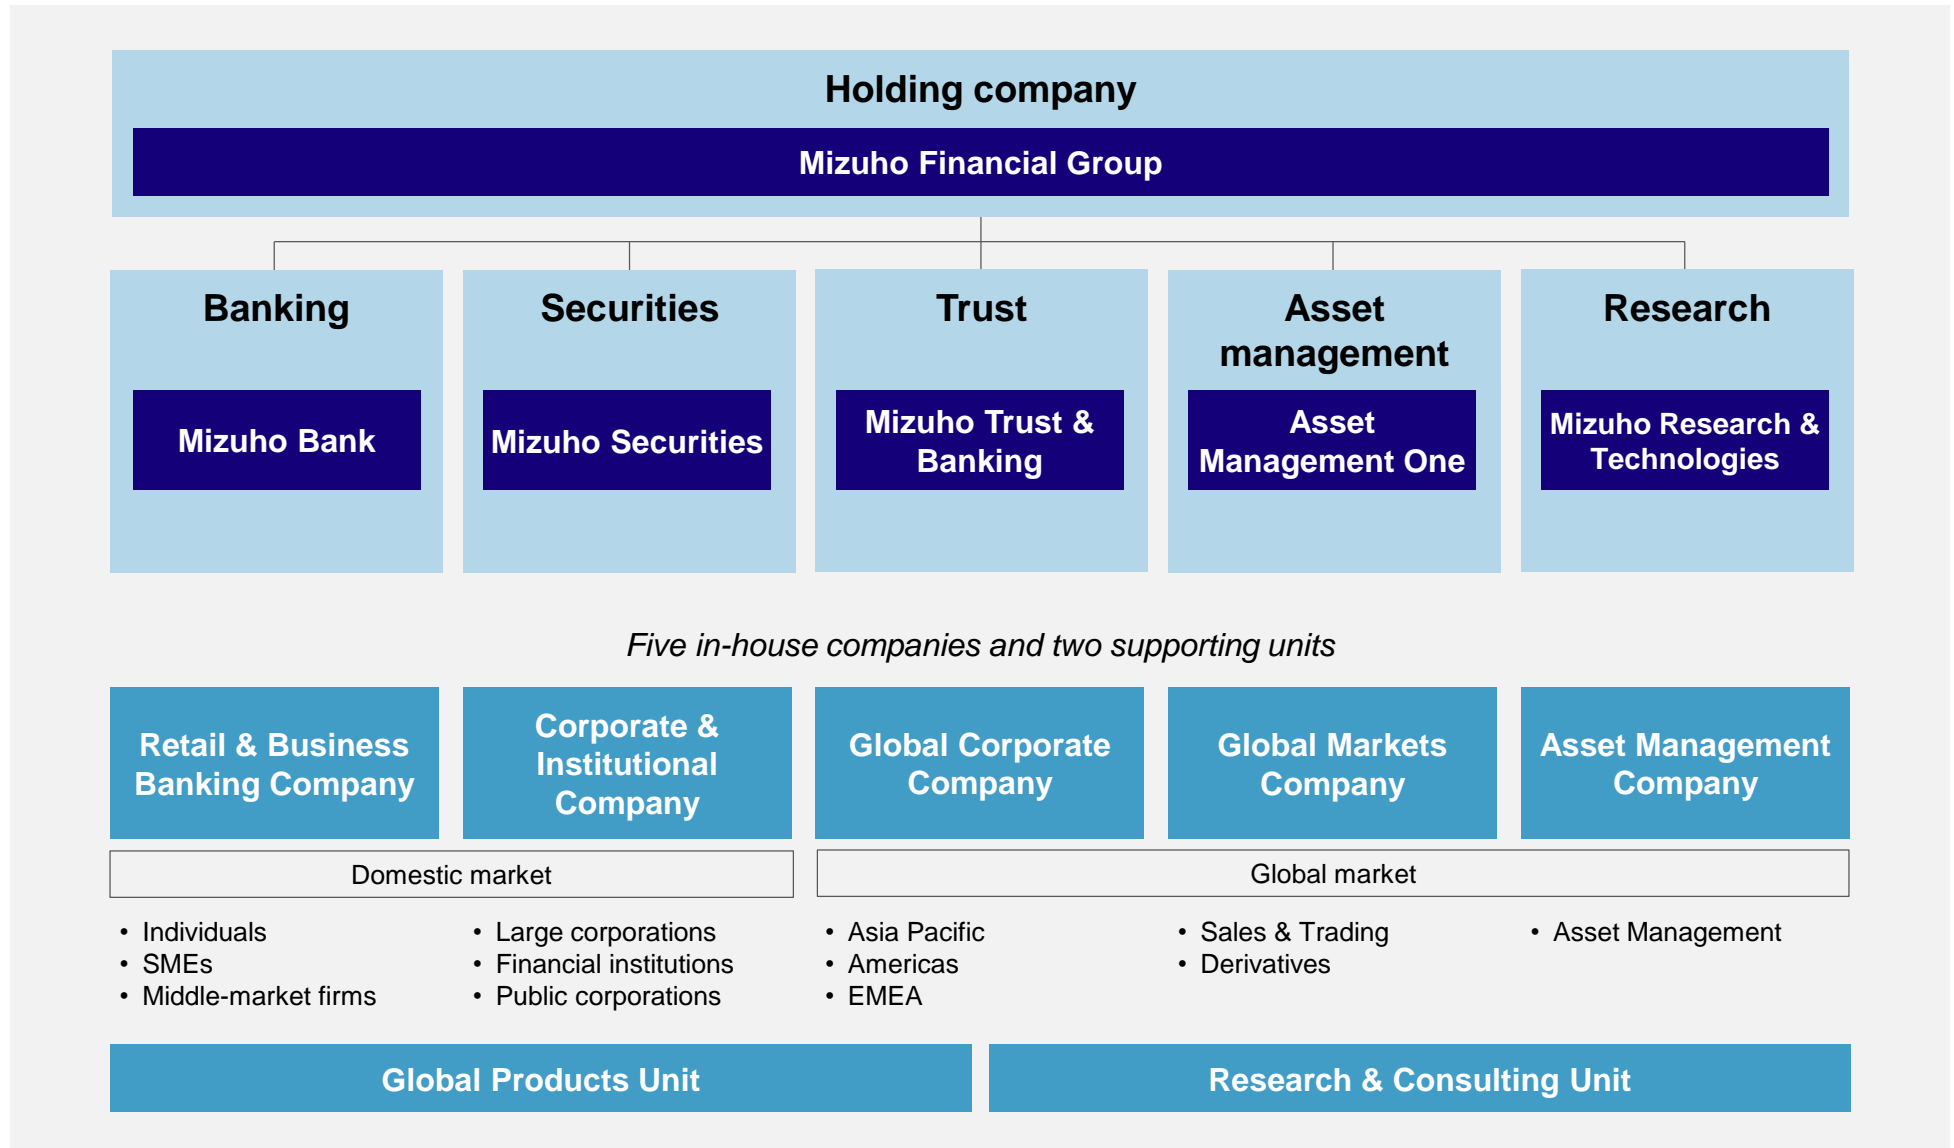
Holding company

Mizuho Financial Group

Banking

Mizuho Bank

Securities

Mizuho Securities

Trust

Mizuho Trust & Banking

Asset management

Asset Management One

Research

Mizuho Research & Technologies

*Five in-house companies and two supporting units*

Retail & Business Banking Company

Corporate & Institutional Company

Global Corporate Company

Global Markets Company

Asset Management Company

Domestic market

Global market

- Individuals
- SMEs
- Middle-market firms

- Large corporations
- Financial institutions
- Public corporations

- Asia Pacific
- Americas
- EMEA

- Sales & Trading
- Derivatives

- Asset Management

Global Products Unit

Research & Consulting Unit